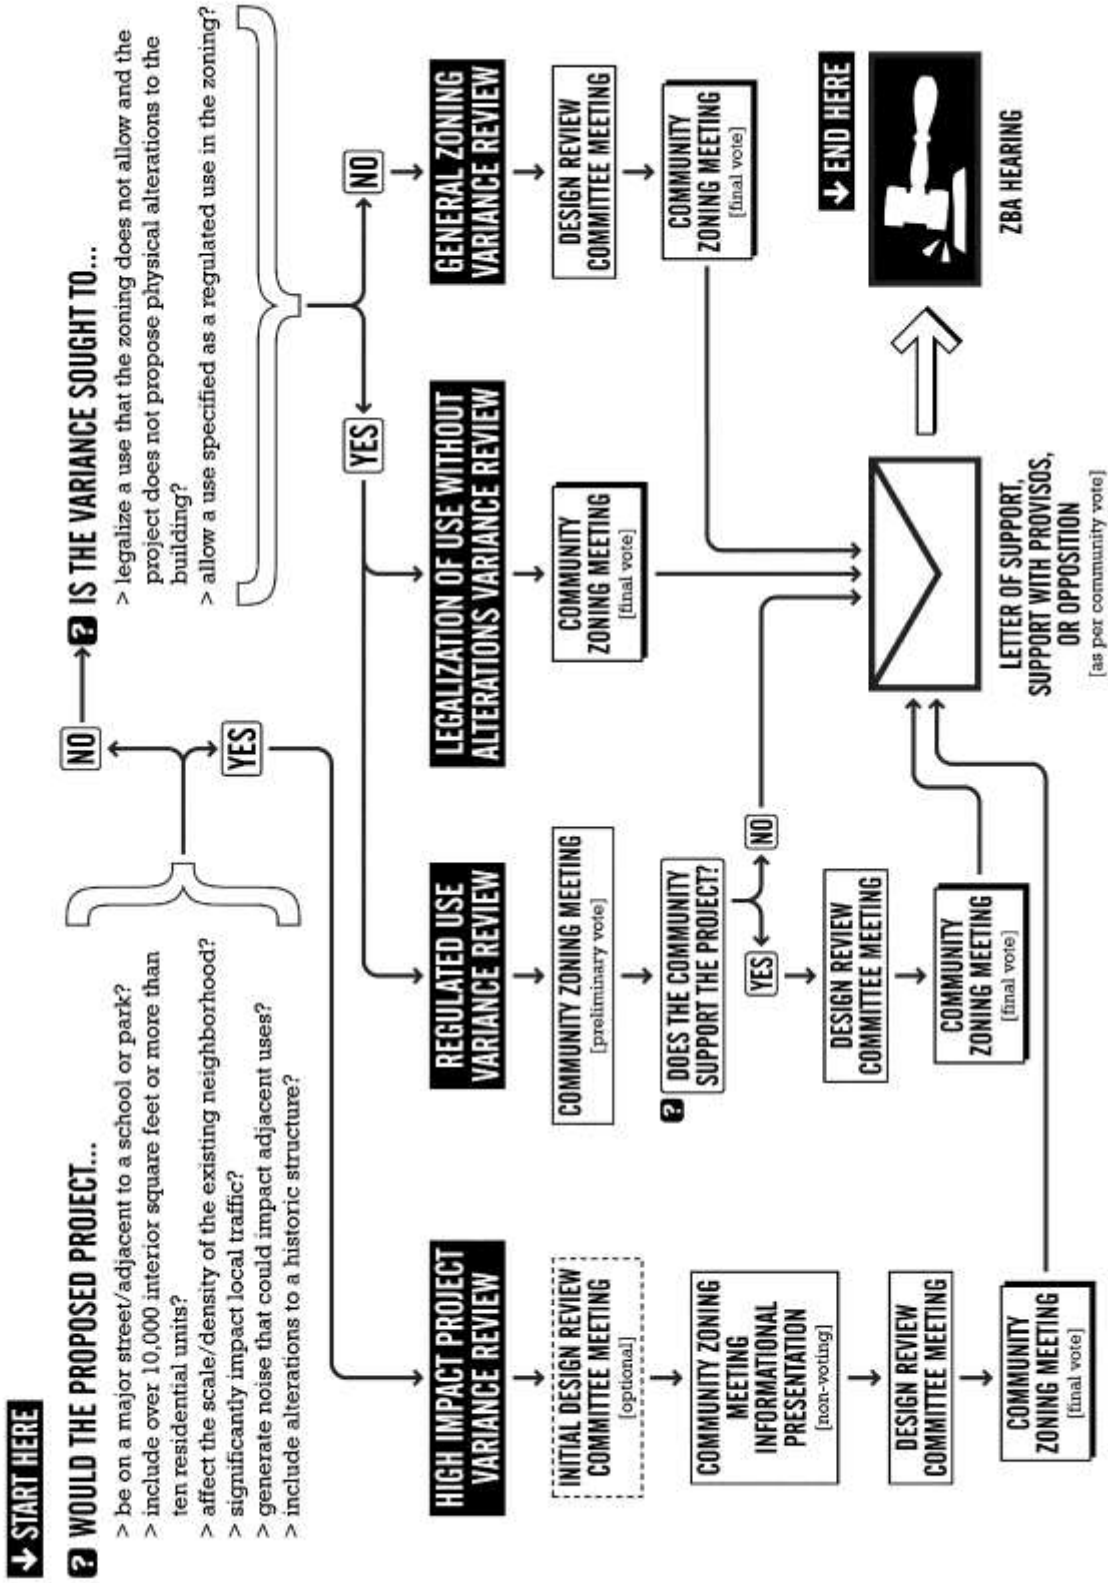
→ START HERE

? WOULD THE PROPOSED PROJECT...

> be on a major street/adjacent to a school or park?
> include over 10,000 interior square feet or more than ten residential units?
> affect the scale/density of the existing neighborhood?
> significantly impact local traffic?
> generate noise that could impact adjacent uses?
> include alterations to a historic structure?

NO

YES

? IS THE VARIANCE SOUGHT TO...

> legalize a use that the zoning does not allow and the project does not propose physical alterations to the building?
> allow a use specified as a regulated use in the zoning?

YES

NO

HIGH IMPACT PROJECT VARIANCE REVIEW

INITIAL DESIGN REVIEW COMMITTEE MEETING [optional]

COMMUNITY ZONING MEETING INFORMATIONAL PRESENTATION [non-voting]

DESIGN REVIEW COMMITTEE MEETING

COMMUNITY ZONING MEETING [final vote]

REGULATED USE VARIANCE REVIEW

COMMUNITY ZONING MEETING [preliminary vote]

? DOES THE COMMUNITY SUPPORT THE PROJECT?

YES

NO

DESIGN REVIEW COMMITTEE MEETING

COMMUNITY ZONING MEETING [final vote]

LEGALIZATION OF USE WITHOUT ALTERATIONS VARIANCE REVIEW

COMMUNITY ZONING MEETING [final vote]

GENERAL ZONING VARIANCE REVIEW

DESIGN REVIEW COMMITTEE MEETING

COMMUNITY ZONING MEETING [final vote]

LETTER OF SUPPORT, SUPPORT WITH PROVISOS, OR OPPOSITION [as per community vote]

→ END HERE

ZBA HEARING